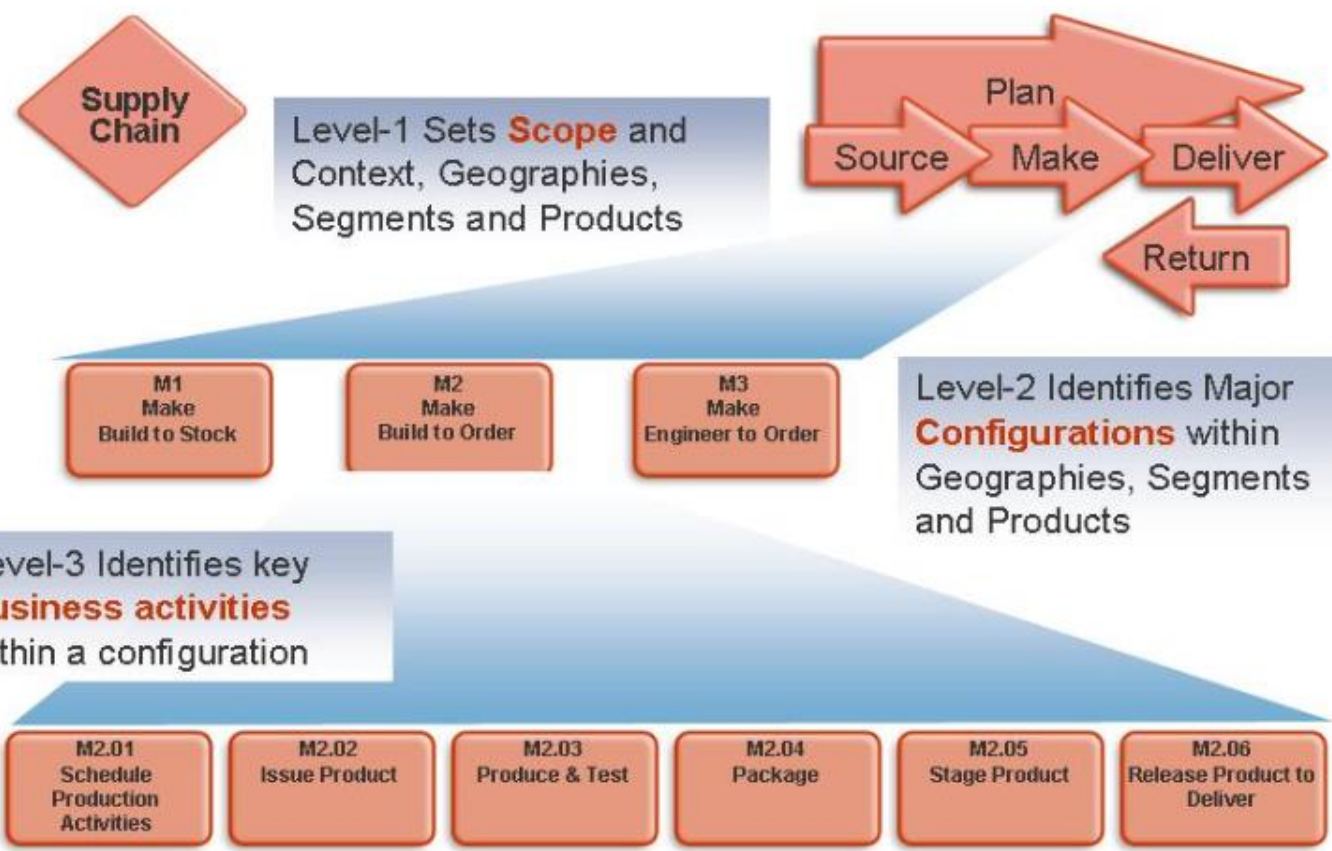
Supply Chain

Level-1 Sets Scope and Context, Geographies, Segments and Products

Plan

Source

Make

Deliver

Return

M1
Make
Build to Stock

M2
Make
Build to Order

M3
Make
Engineer to Order

Level-2 Identifies Major Configurations within Geographies, Segments and Products

evel-3 Identifies key usiness activities thin a configuration

M2.01
Schedule Production Activities

M2.02
Issue Product

M2.03
Produce & Test

M2.04
Package

M2.05
Stage Product

M2.06
Release Product to Deliver